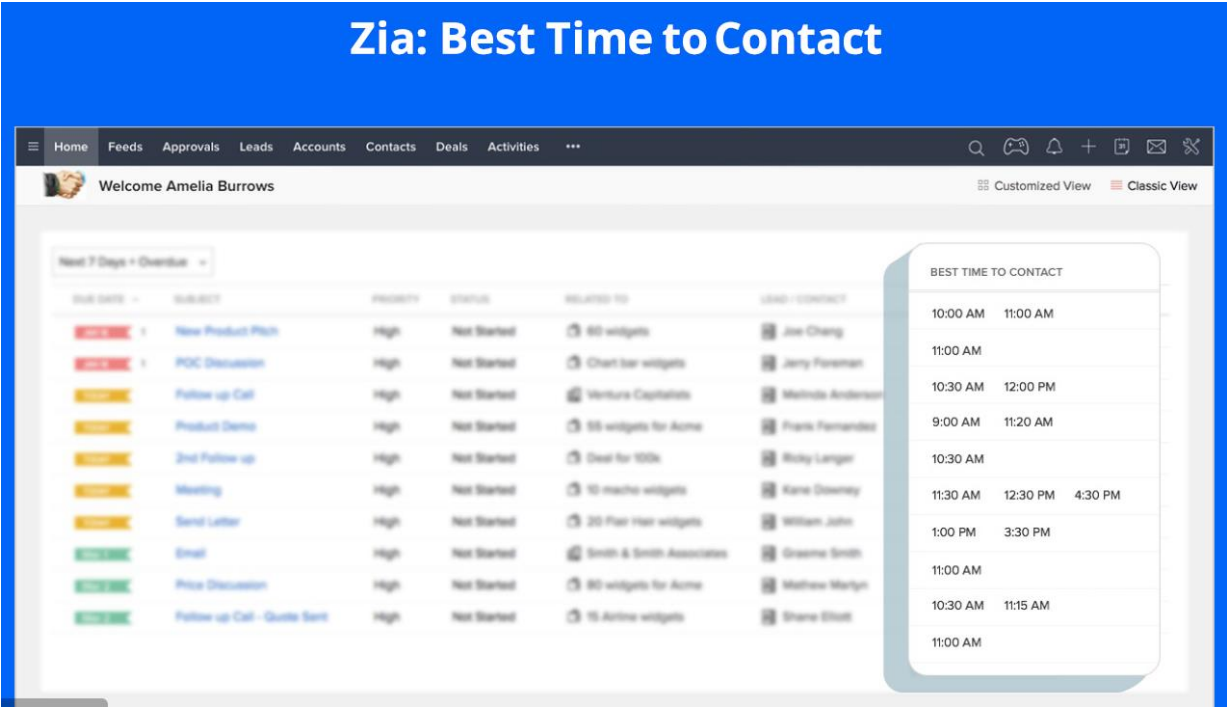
Zia: Best Time to Contact

Home Feeds Approvals Leads Accounts Contacts Deals Activities •••

Welcome Amelia Burrows

Customized View Classic View

Next 7 Days + Overdue

| DUE DATE | SUBJECT | PRIORITY | STATUS | RELATED TO | LEAD / CONTACT |
|---|---|---|---|---|---|
| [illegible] | New Product Pitch | High | Not Started | 60 widgets | Joe Chang |
| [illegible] | POC Discussion | High | Not Started | Chart bar widgets | Jerry Foreman |
| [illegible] | Follow up Call | High | Not Started | Ventura Capitalists | Melinda Anderson |
| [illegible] | Product Demo | High | Not Started | 55 widgets for Acme | Frank Fernandez |
| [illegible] | 2nd Follow up | High | Not Started | Deal for 100k | Ricky Langer |
| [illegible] | Meeting | High | Not Started | 10 macho widgets | Kane Downey |
| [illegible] | Send Letter | High | Not Started | 20 Flair Hair widgets | William John |
| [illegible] | Email | High | Not Started | Smith & Smith Associates | Graeme Smith |
| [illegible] | Price Discussion | High | Not Started | 80 widgets for Acme | Mathew Martyn |
| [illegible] | Follow up Call - Quote Sent | High | Not Started | 15 Airline widgets | Shane Elliott |

BEST TIME TO CONTACT

10:00 AM 11:00 AM
11:00 AM
10:30 AM 12:00 PM
9:00 AM 11:20 AM
10:30 AM
11:30 AM 12:30 PM 4:30 PM
1:00 PM 3:30 PM
11:00 AM
10:30 AM 11:15 AM
11:00 AM